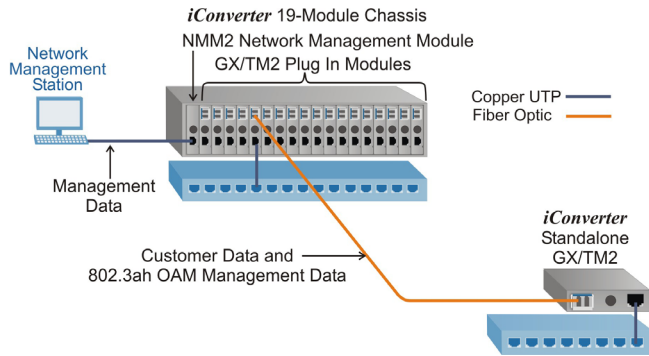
iConverter 19-Module Chassis
NMM2 Network Management Module
GX/TM2 Plug In Modules

Network Management Station

Copper UTP
Fiber Optic

Management Data

Customer Data and
802.3ah OAM Management Data

iConverter
Standalone
GX/TM2